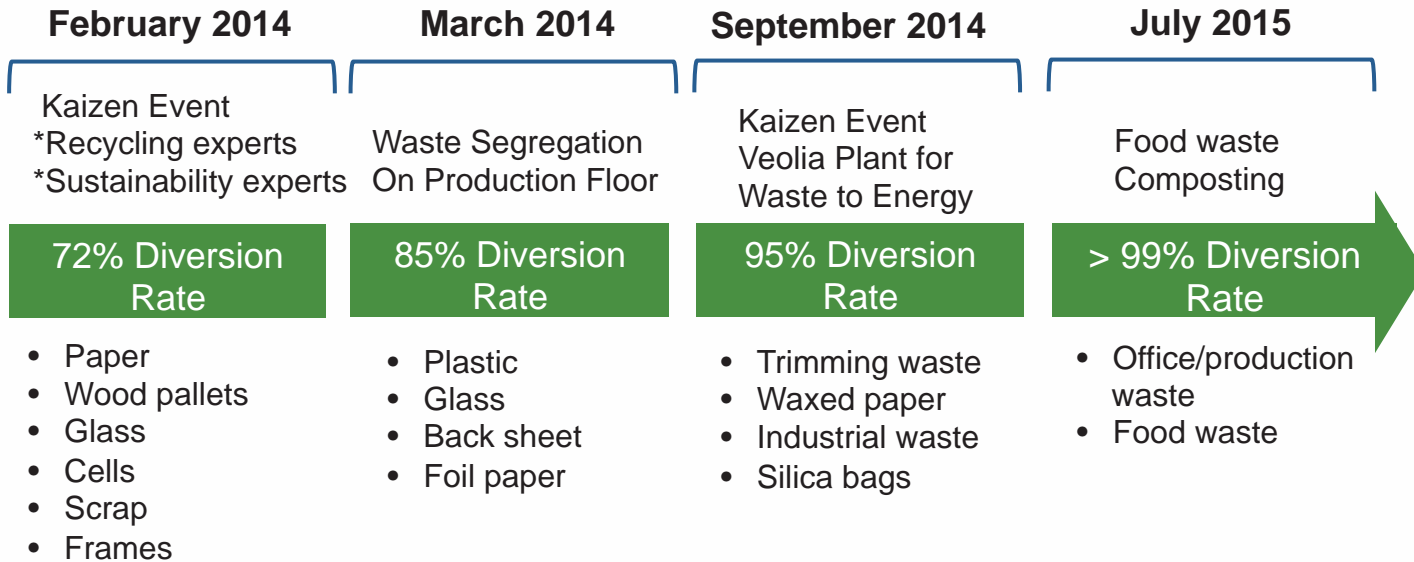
February 2014

Kaizen Event
*Recycling experts
*Sustainability experts

72% Diversion Rate

- Paper
- Wood pallets
- Glass
- Cells
- Scrap
- Frames

March 2014

Waste Segregation On Production Floor

85% Diversion Rate

- Plastic
- Glass
- Back sheet
- Foil paper

September 2014

Kaizen Event
Veolia Plant for Waste to Energy

95% Diversion Rate

- Trimming waste
- Waxed paper
- Industrial waste
- Silica bags

July 2015

Food waste Composting

> 99% Diversion Rate

- Office/production waste
- Food waste